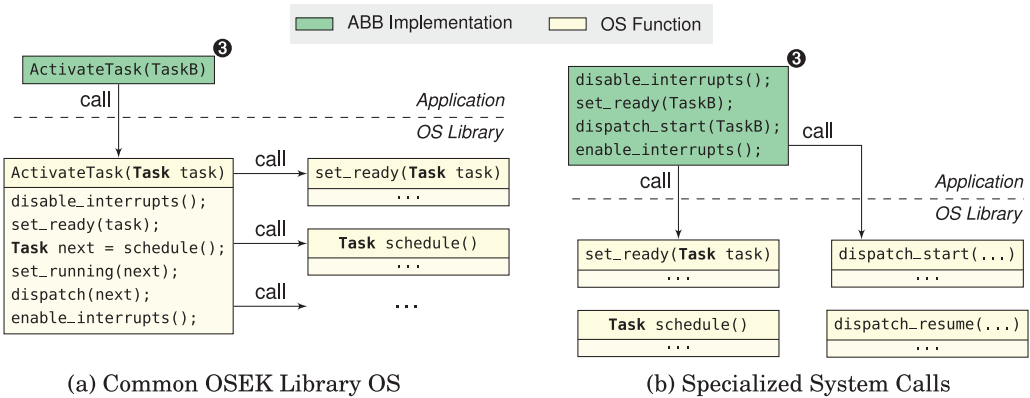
ABB Implementation
OS Function

ActivateTask(TaskB) ❸
call
Application
OS Library

ActivateTask(**Task** task)
disable_interrupts();
set_ready(task);
**Task** next = schedule();
set_running(next);
dispatch(next);
enable_interrupts();

call
set_ready(**Task** task)
...
call
**Task** schedule()
...
call
...

(a) Common OSEK Library OS

❸
disable_interrupts();
set_ready(TaskB);
dispatch_start(TaskB);
enable_interrupts();
call
call
Application
OS Library

set_ready(**Task** task)
...
dispatch_start(...)
...
**Task** schedule()
...
dispatch_resume(...)
...

(b) Specialized System Calls